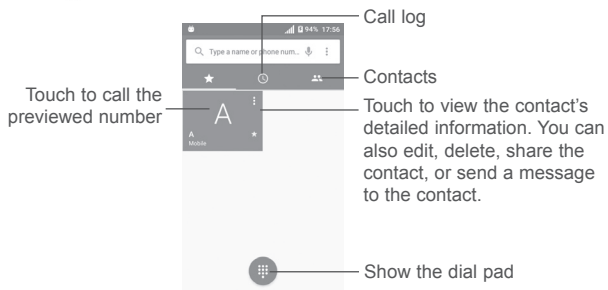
94% 17:56

Type a name or phone num...

Call log

Contacts

Touch to call the previewed number

A

A
Mobile

Touch to view the contact's detailed information. You can also edit, delete, share the contact, or send a message to the contact.

Show the dial pad